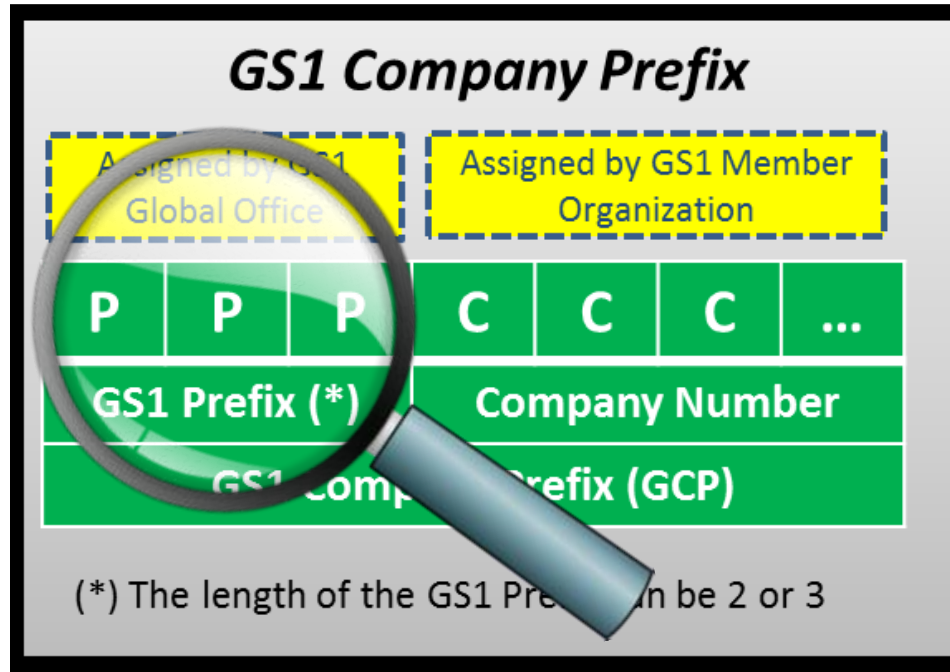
GS1 Company Prefix

Assigned by GS1 Global Office

Assigned by GS1 Member Organization

| P | P | P | C | C | C | ... |
|---|---|---|---|---|---|---|
| GS1 Prefix (*) | | | Company Number | | | |
| GS1 Comp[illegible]refix (GCP) | | | | | | |

(*) The length of the GS1 Pre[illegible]n be 2 or 3